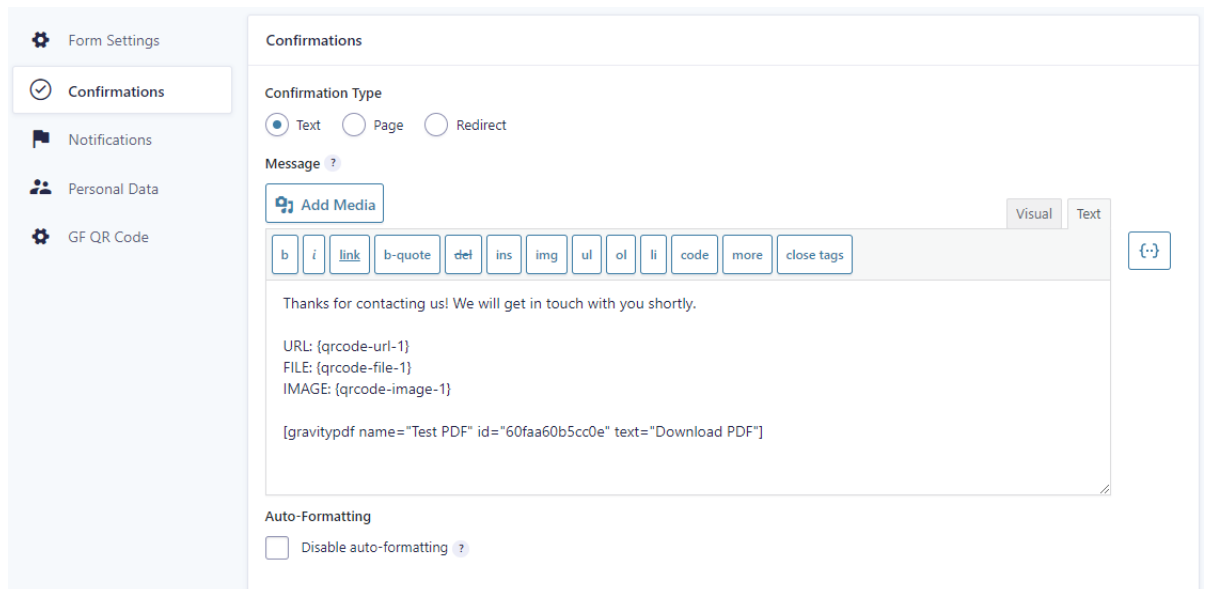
Form Settings

Confirmations

Notifications

Personal Data

GF QR Code

Confirmations

Confirmation Type

Text Page Redirect

Message ?

Add Media

Visual Text

b i link b-quote del ins img ul ol li code more close tags

{··}

Thanks for contacting us! We will get in touch with you shortly.

URL: {qrcode-url-1}
FILE: {qrcode-file-1}
IMAGE: {qrcode-image-1}

[gravitypdf name="Test PDF" id="60faa60b5cc0e" text="Download PDF"]

Auto-Formatting

Disable auto-formatting ?